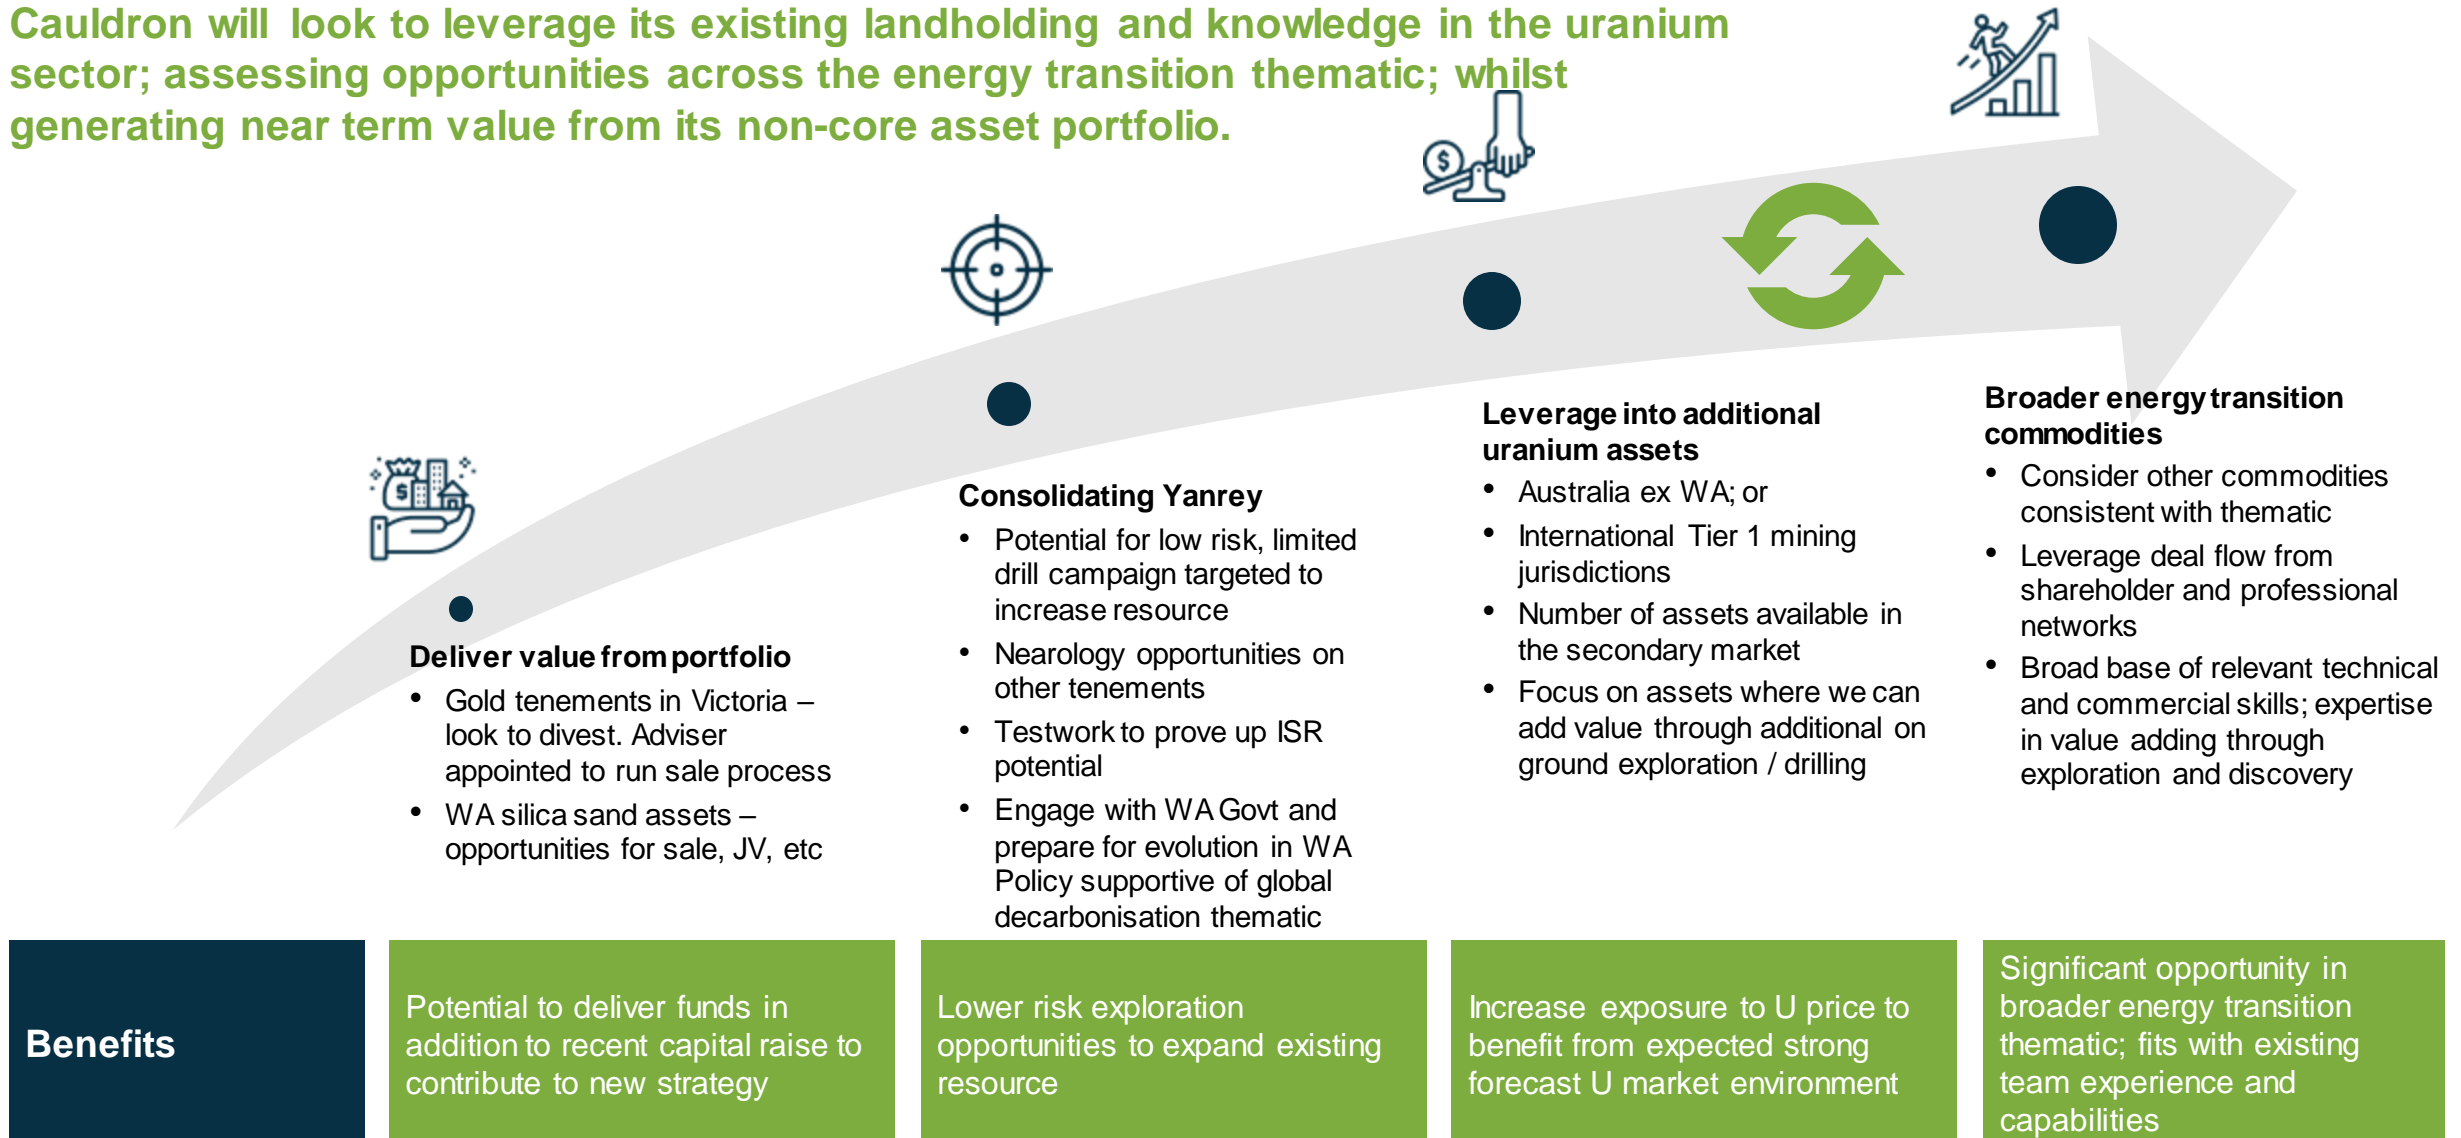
Cauldron will look to leverage its existing landholding and knowledge in the uranium sector; assessing opportunities across the energy transition thematic; whilst generating near term value from its non-core asset portfolio.

Deliver value from portfolio
- Gold tenements in Victoria – look to divest. Adviser appointed to run sale process
- WA silica sand assets – opportunities for sale, JV, etc

Consolidating Yanrey
- Potential for low risk, limited drill campaign targeted to increase resource
- Nearology opportunities on other tenements
- Testwork to prove up ISR potential
- Engage with WA Govt and prepare for evolution in WA Policy supportive of global decarbonisation thematic

Leverage into additional uranium assets
- Australia ex WA; or
- International Tier 1 mining jurisdictions
- Number of assets available in the secondary market
- Focus on assets where we can add value through additional on ground exploration / drilling

Broader energy transition commodities
- Consider other commodities consistent with thematic
- Leverage deal flow from shareholder and professional networks
- Broad base of relevant technical and commercial skills; expertise in value adding through exploration and discovery

Benefits

Potential to deliver funds in addition to recent capital raise to contribute to new strategy

Lower risk exploration opportunities to expand existing resource

Increase exposure to U price to benefit from expected strong forecast U market environment

Significant opportunity in broader energy transition thematic; fits with existing team experience and capabilities